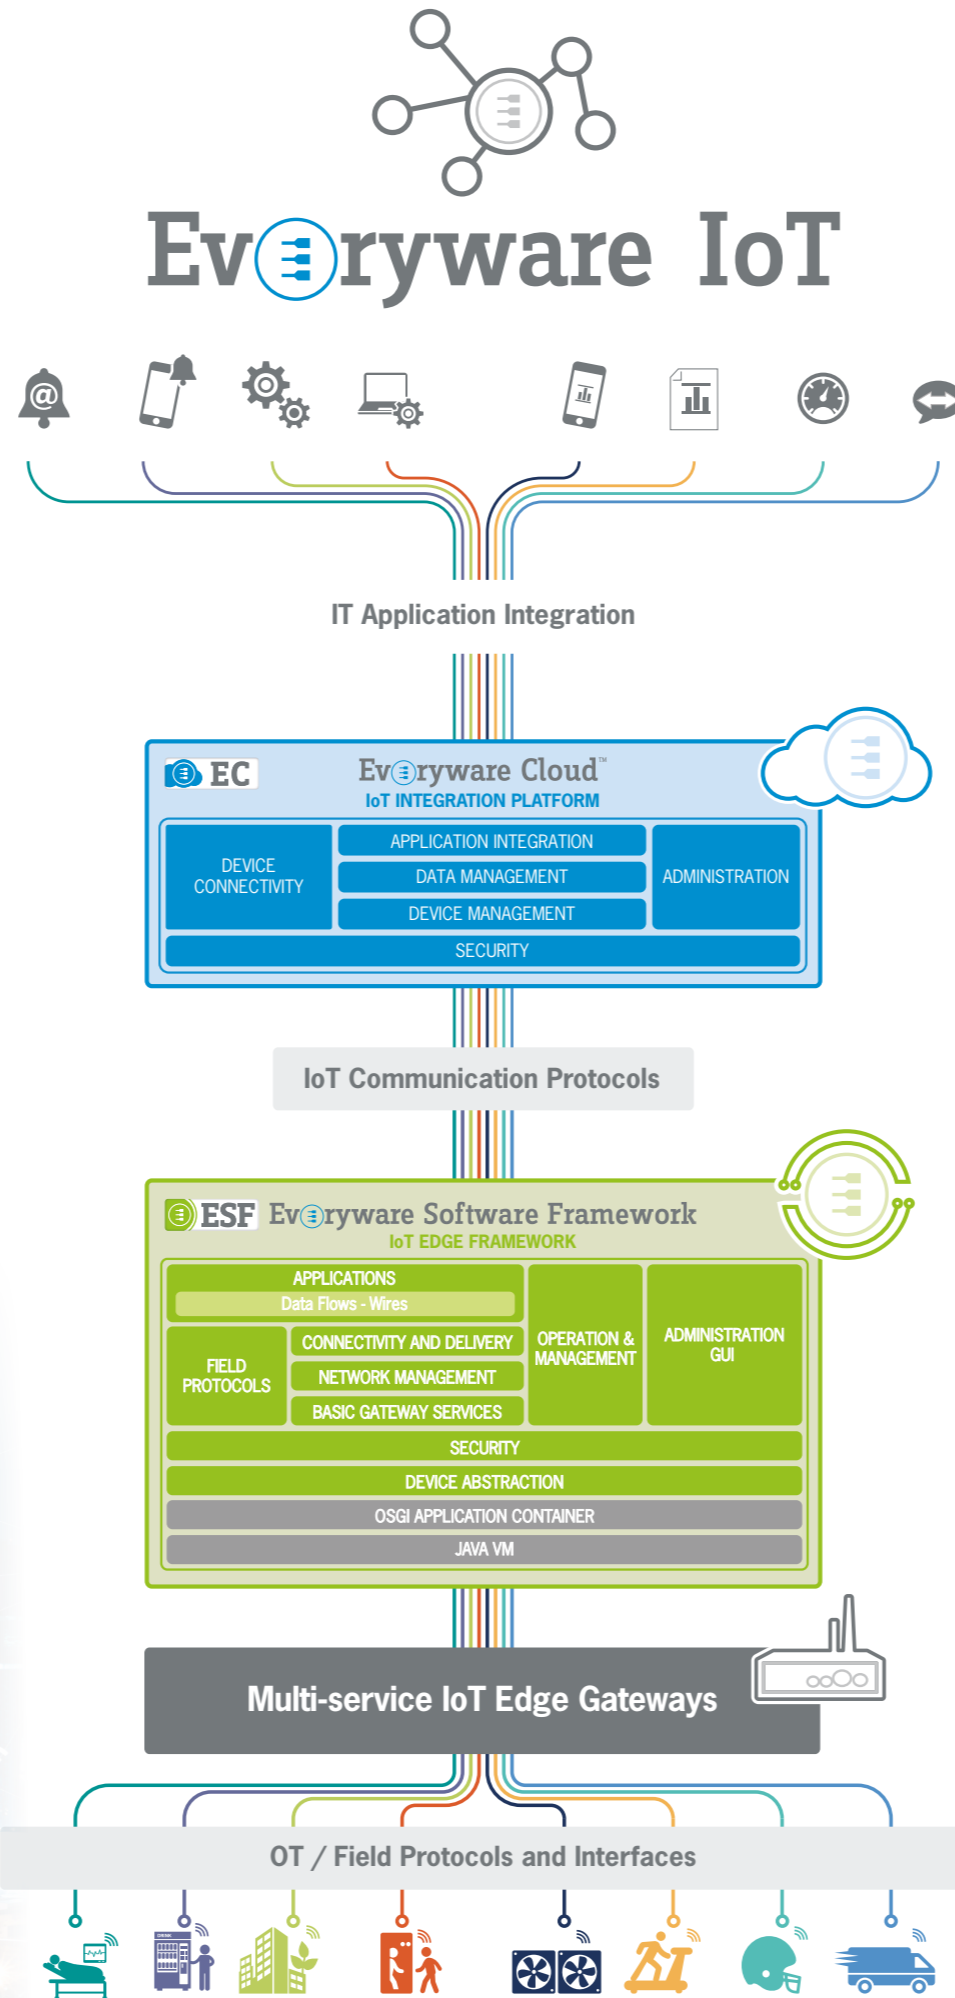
Everyware IoT

IT Application Integration

EC Everyware Cloud™
IoT INTEGRATION PLATFORM

DEVICE CONNECTIVITY
APPLICATION INTEGRATION
DATA MANAGEMENT
DEVICE MANAGEMENT
ADMINISTRATION
SECURITY

IoT Communication Protocols

ESF Everyware Software Framework
IoT EDGE FRAMEWORK

APPLICATIONS
Data Flows - Wires
FIELD PROTOCOLS
CONNECTIVITY AND DELIVERY
NETWORK MANAGEMENT
BASIC GATEWAY SERVICES
OPERATION & MANAGEMENT
ADMINISTRATION GUI
SECURITY
DEVICE ABSTRACTION
OSGI APPLICATION CONTAINER
JAVA VM

Multi-service IoT Edge Gateways

OT / Field Protocols and Interfaces